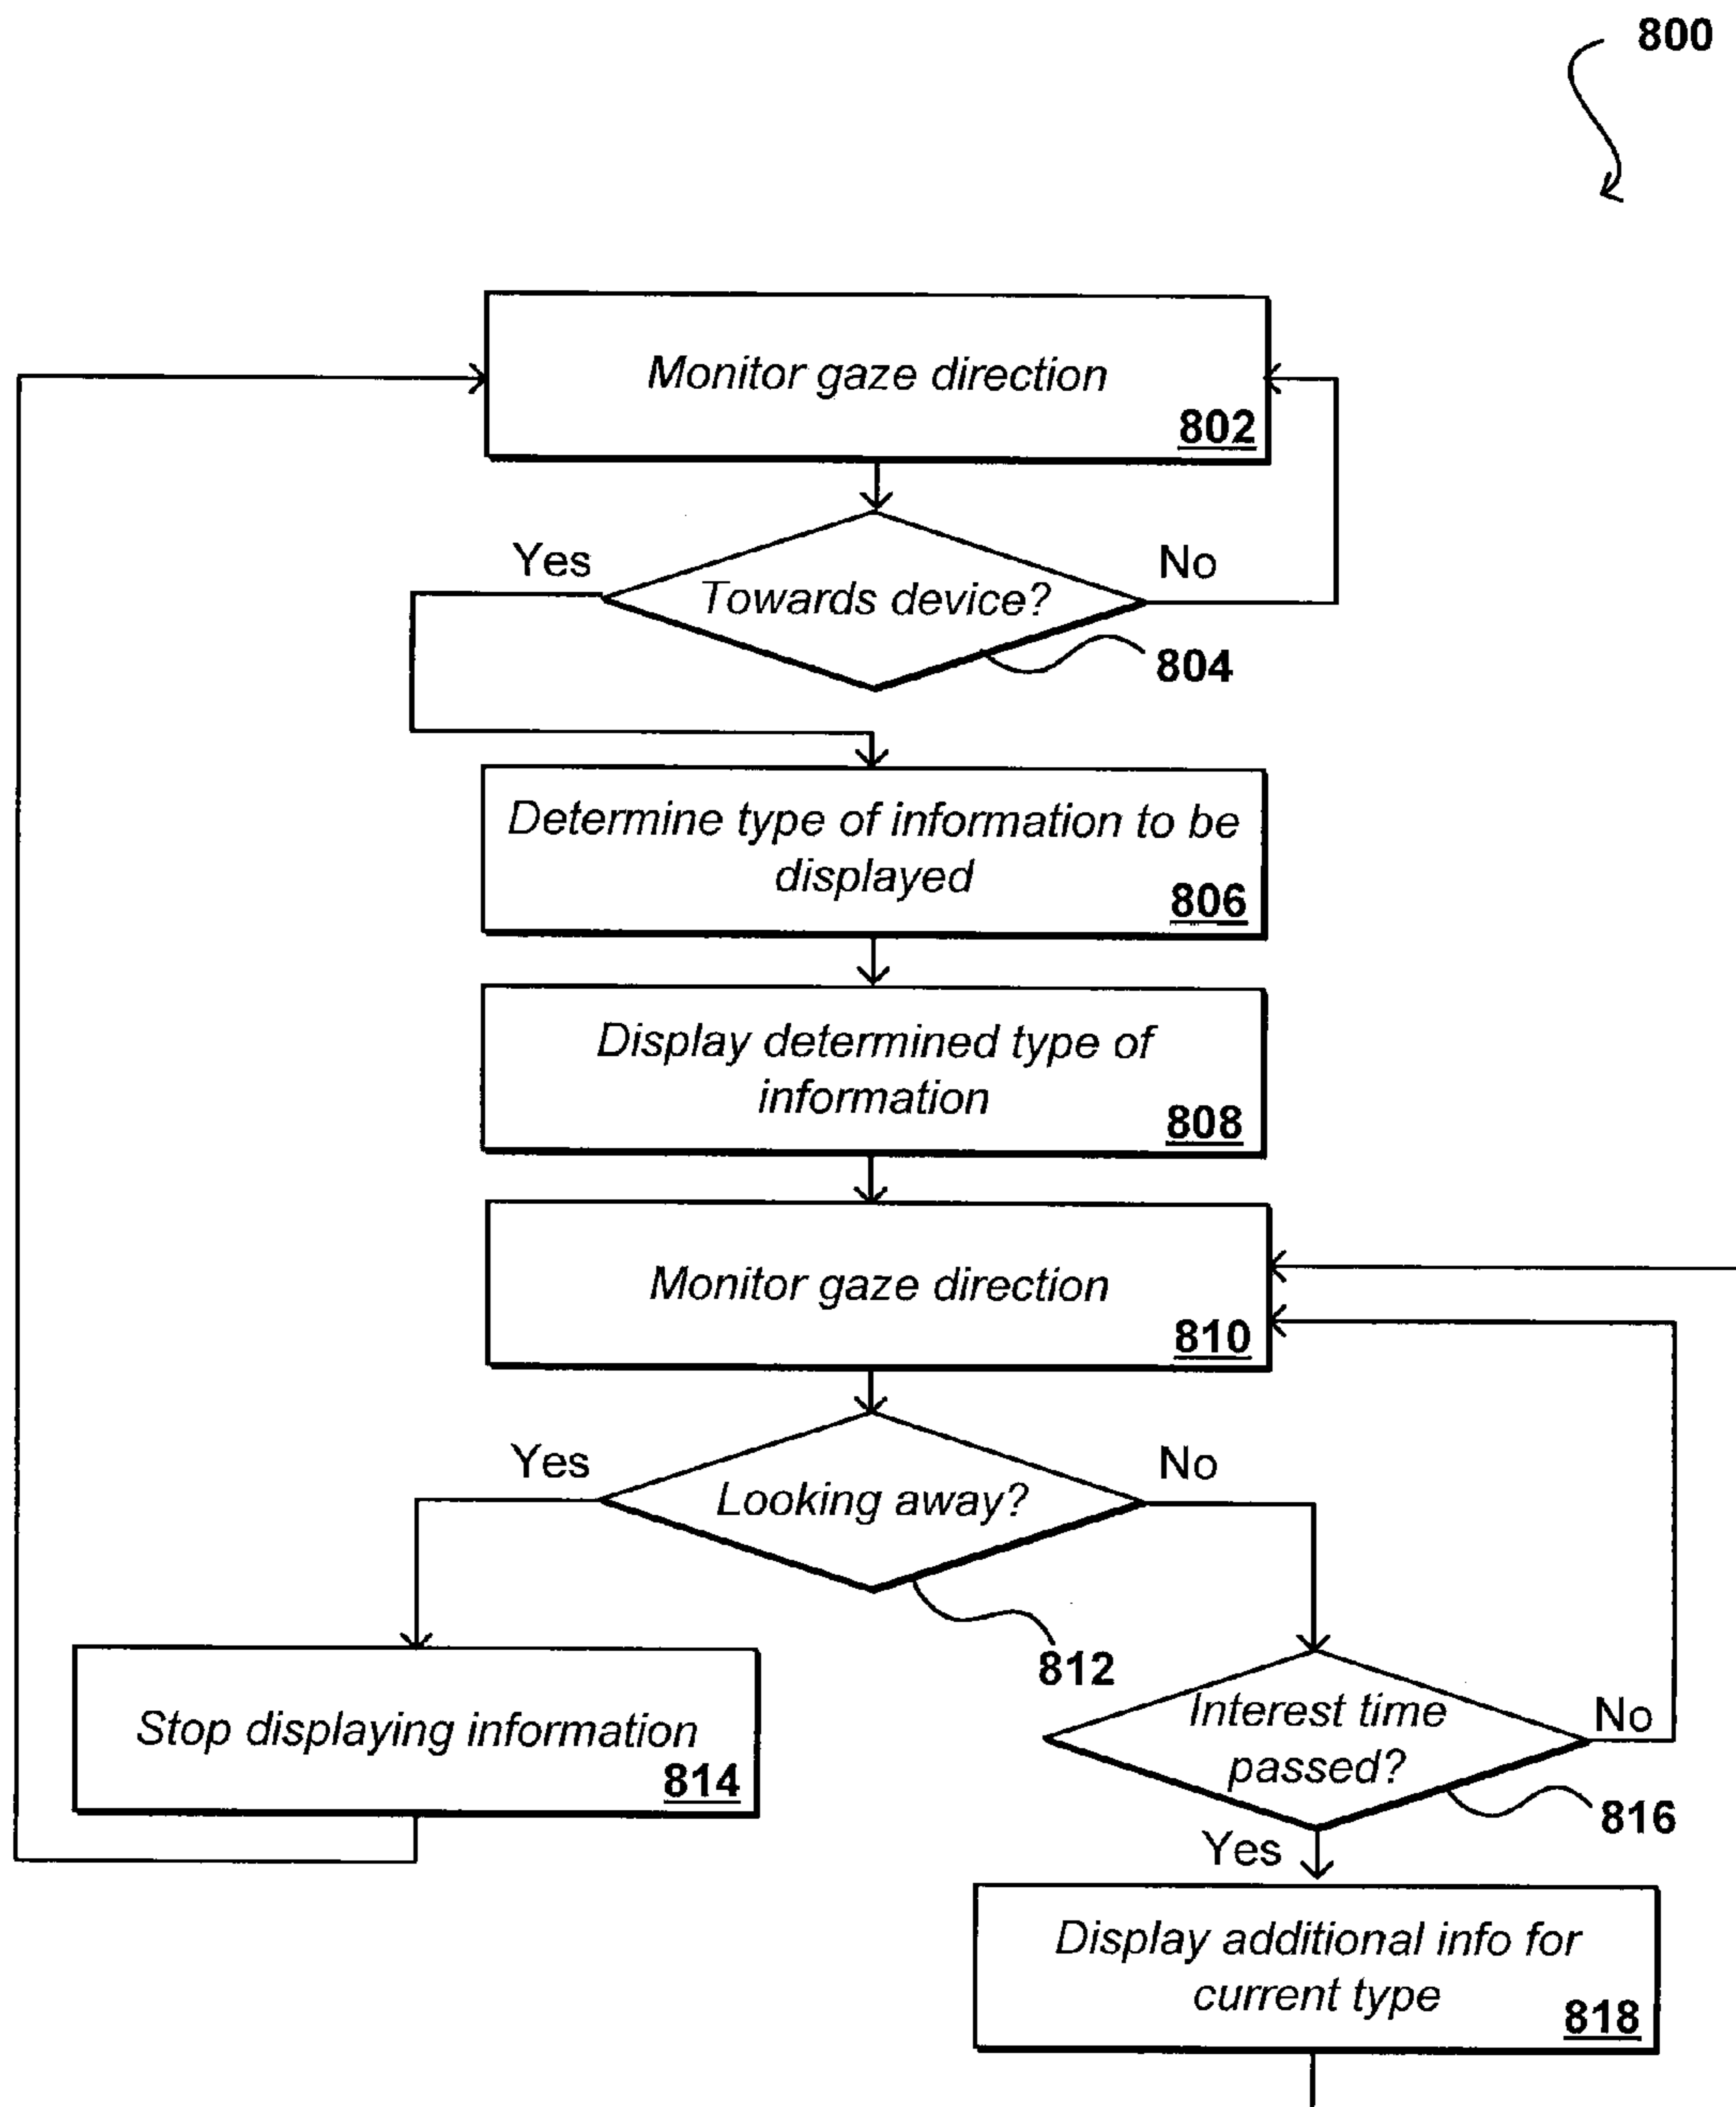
800

Monitor gaze direction
802

Yes
Towards device?
No
804

Determine type of information to be displayed
806

Display determined type of information
808

Monitor gaze direction
810

Yes
Looking away?
No
812

Stop displaying information
814

Interest time passed?
No
816
Yes

Display additional info for current type
818